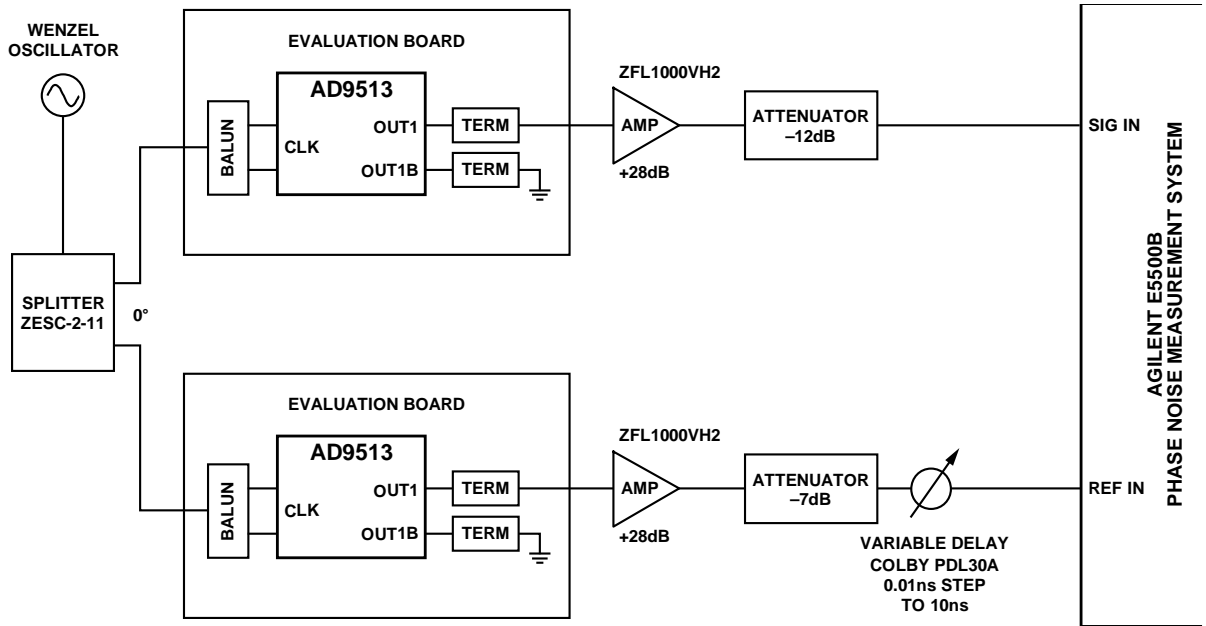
WENZEL OSCILLATOR

EVALUATION BOARD

AD9513

BALUN

CLK

OUT1

OUT1B

TERM

TERM

ZFL1000VH2

AMP

+28dB

ATTENUATOR
–12dB

SIG IN

SPLITTER
ZESC-2-11

0°

EVALUATION BOARD

AD9513

BALUN

CLK

OUT1

OUT1B

TERM

TERM

ZFL1000VH2

AMP

+28dB

ATTENUATOR
–7dB

VARIABLE DELAY
COLBY PDL30A
0.01ns STEP
TO 10ns

REF IN

AGILENT E5500B
PHASE NOISE MEASUREMENT SYSTEM